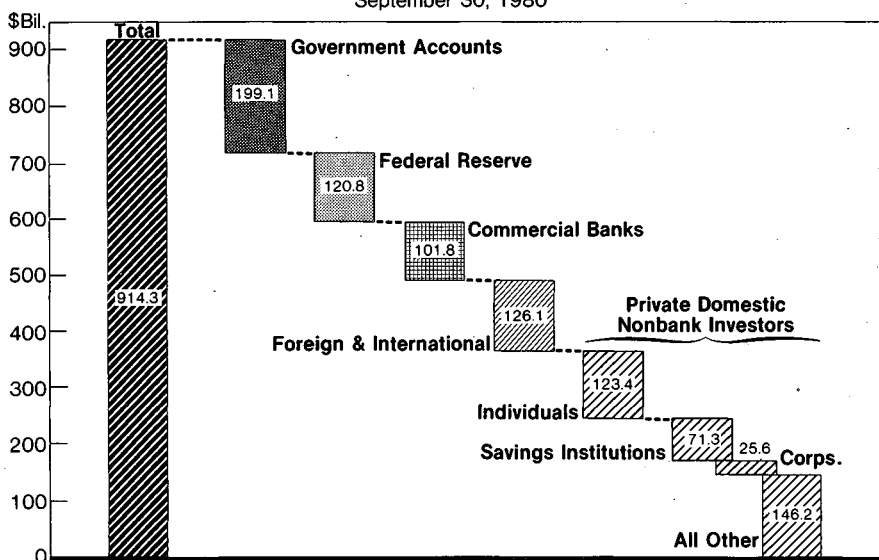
September 30, 1980

$Bil.
900
800
700
600
500
400
300
200
100
0

Total
914.3

Government Accounts
199.1

Federal Reserve
120.8

Commercial Banks
101.8

Foreign & International
126.1

Private Domestic Nonbank Investors

Individuals
123.4

Savings Institutions
71.3

25.6
Corps.

All Other
146.2